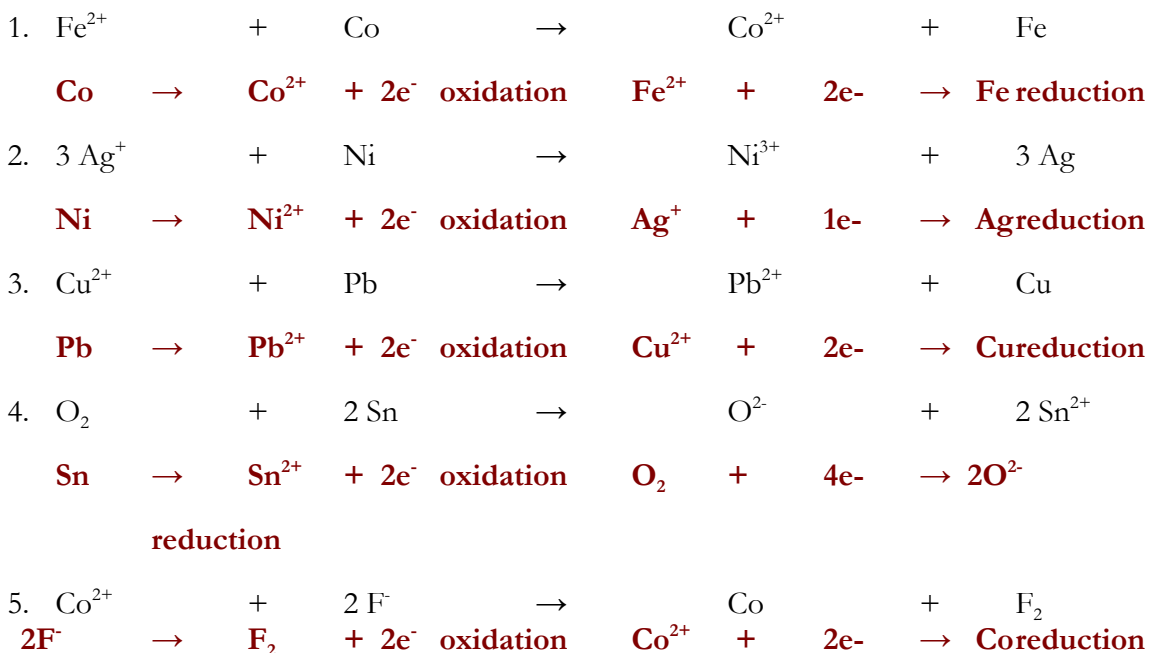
1. $Fe^{2+}$ + Co → $Co^{2+}$ + Fe

Co → $Co^{2+}$ + $2e^-$ oxidation $Fe^{2+}$ + 2e- → Fe reduction

2. 3 $Ag^+$ + Ni → $Ni^{3+}$ + 3 Ag

Ni → $Ni^{2+}$ + $2e^-$ oxidation $Ag^+$ + 1e- → Agreduction

3. $Cu^{2+}$ + Pb → $Pb^{2+}$ + Cu

Pb → $Pb^{2+}$ + $2e^-$ oxidation $Cu^{2+}$ + 2e- → Cureduction

4. $O_2$ + 2 Sn → $O^{2-}$ + 2 $Sn^{2+}$

Sn → $Sn^{2+}$ + $2e^-$ oxidation $O_2$ + 4e- → $2O^{2-}$

reduction

5. $Co^{2+}$ + 2 $F^-$ → Co + $F_2$

$2F^-$ → $F_2$ + $2e^-$ oxidation $Co^{2+}$ + 2e- → Coreduction